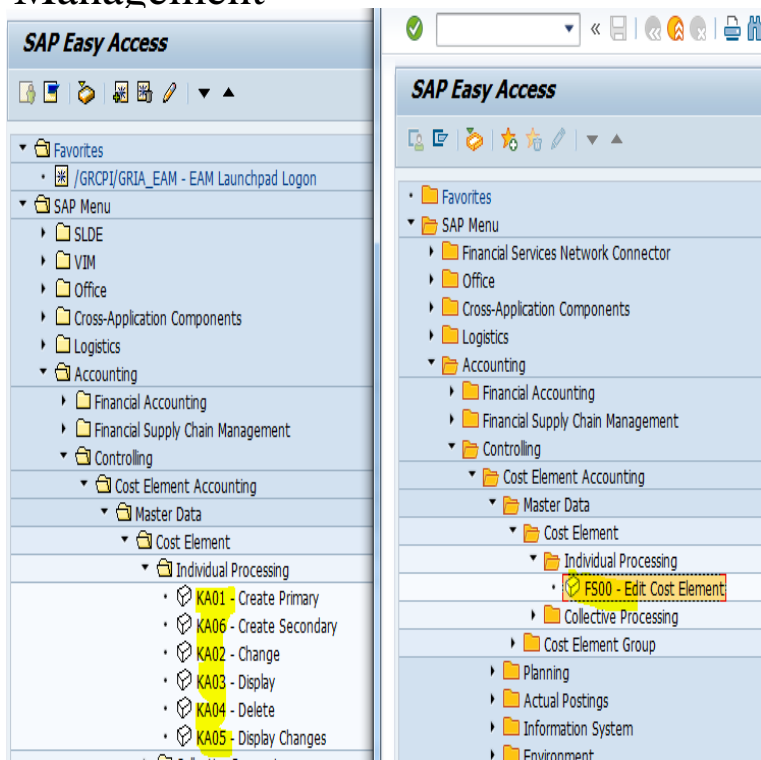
Management

SAP Easy Access

Favorites
/GRCPI/GRIA_EAM - EAM Launchpad Logon
SAP Menu
SLDE
VIM
Office
Cross-Application Components
Logistics
Accounting
Financial Accounting
Financial Supply Chain Management
Controlling
Cost Element Accounting
Master Data
Cost Element
Individual Processing
KA01 - Create Primary
KA06 - Create Secondary
KA02 - Change
KA03 - Display
KA04 - Delete
KA05 - Display Changes

SAP Easy Access

Favorites
SAP Menu
Financial Services Network Connector
Office
Cross-Application Components
Logistics
Accounting
Financial Accounting
Financial Supply Chain Management
Controlling
Cost Element Accounting
Master Data
Cost Element
Individual Processing
FS00 - Edit Cost Element
Collective Processing
Cost Element Group
Planning
Actual Postings
Information System
Environment